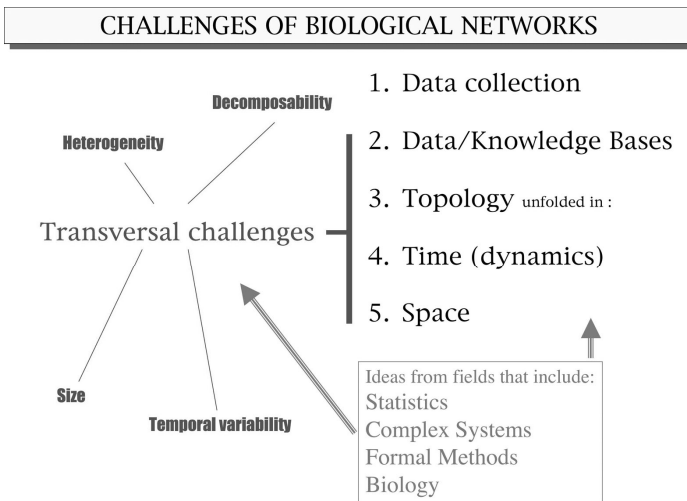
CHALLENGES OF BIOLOGICAL NETWORKS

Decomposability

Heterogeneity

Transversal challenges

Size

Temporal variability

1. Data collection

2. Data/Knowledge Bases

3. Topology unfolded in :

4. Time (dynamics)

5. Space

Ideas from fields that include:
Statistics
Complex Systems
Formal Methods
Biology